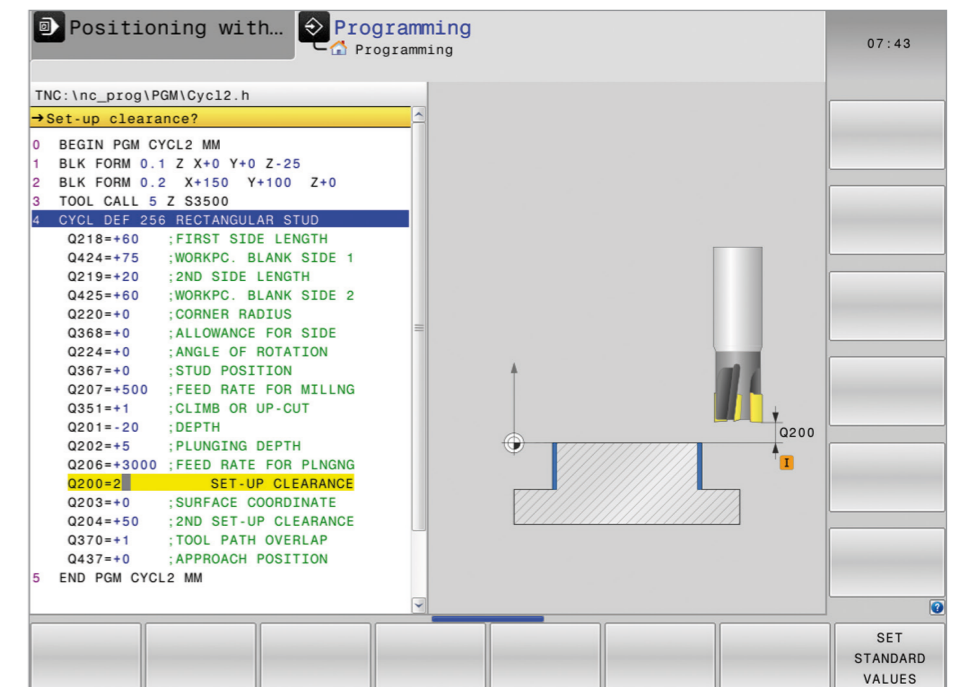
Positioning with...
Programming
Programming
07:43

TNC:\nc_prog\PGM\Cycl2.h
→Set-up clearance?

0 BEGIN PGM CYCL2 MM
1 BLK FORM 0.1 Z X+0 Y+0 Z-25
2 BLK FORM 0.2 X+150 Y+100 Z+0
3 TOOL CALL 5 Z S3500
4 CYCL DEF 256 RECTANGULAR STUD
Q218=+60 ;FIRST SIDE LENGTH
Q424=+75 ;WORKPC. BLANK SIDE 1
Q219=+20 ;2ND SIDE LENGTH
Q425=+60 ;WORKPC. BLANK SIDE 2
Q220=+0 ;CORNER RADIUS
Q368=+0 ;ALLOWANCE FOR SIDE
Q224=+0 ;ANGLE OF ROTATION
Q367=+0 ;STUD POSITION
Q207=+500 ;FEED RATE FOR MILLNG
Q351=+1 ;CLIMB OR UP-CUT
Q201=-20 ;DEPTH
Q202=+5 ;PLUNGING DEPTH
Q206=+3000 ;FEED RATE FOR PLNGNG
Q200=2 SET-UP CLEARANCE
Q203=+0 ;SURFACE COORDINATE
Q204=+50 ;2ND SET-UP CLEARANCE
Q370=+1 ;TOOL PATH OVERLAP
Q437=+0 ;APPROACH POSITION
5 END PGM CYCL2 MM

Q200
I

SET STANDARD VALUES